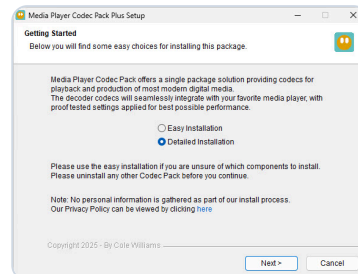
Media Player Codec Pack Plus Setup

Getting Started

Below you will find some easy choices for installing this package.

Media Player Codec Pack offers a single package solution providing codecs for playback and production of most modern digital media.
The decoder codecs will seamlessly integrate with your favorite media player, with proof tested settings applied for best possible performance.

Easy Installation

Detailed Installation

Please use the easy installation if you are unsure of which components to install.
Please uninstall any other Codec Pack before you continue.

Note: No personal information is gathered as part of our install process.
Our Privacy Policy can be viewed by clicking here

Copyright 2025 - By Cole Williams

Next >

Cancel